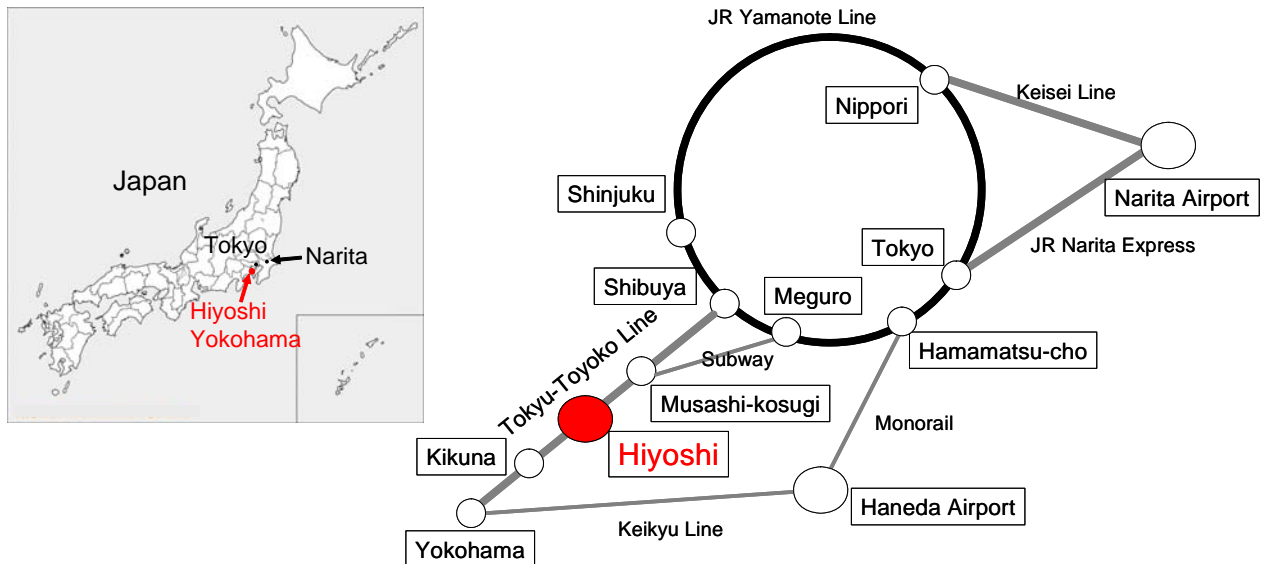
Japan

Tokyo

Narita

Hiyoshi
Yokohama

JR Yamanote Line

Nippori

Keisei Line

Shinjuku

Narita Airport

Tokyo

JR Narita Express

Shibuya

Meguro

Tokyu-Toyoko Line

Subway

Hamamatsu-cho

Musashi-kosugi

Monorail

Kikuna

Hiyoshi

Haneda Airport

Keikyu Line

Yokohama